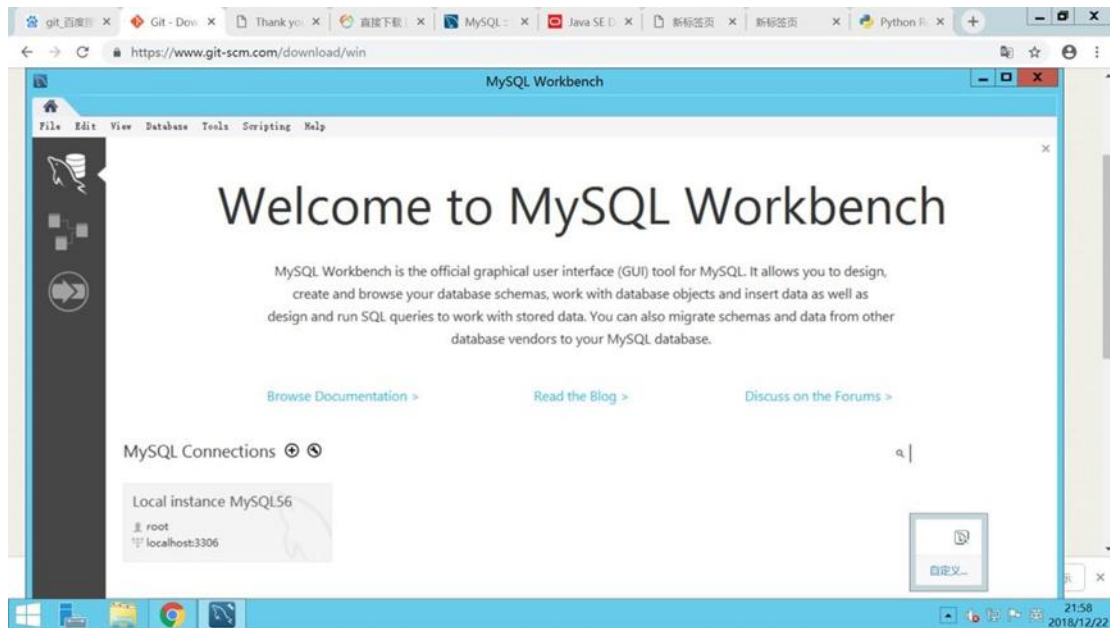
git_百度搜 × Git - Dow × Thank yo × 直接下载 × MySQL × Java SE × 新标签页 × 新标签页 × Python × +

https://www.git-scm.com/download/win

MySQL Workbench

File Edit View Database Tools Scripting Help

Welcome to MySQL Workbench

MySQL Workbench is the official graphical user interface (GUI) tool for MySQL. It allows you to design, create and browse your database schemas, work with database objects and insert data as well as design and run SQL queries to work with stored data. You can also migrate schemas and data from other database vendors to your MySQL database.

Browse Documentation >

Read the Blog >

Discuss on the Forums >

MySQL Connections

Local instance MySQL56
root
localhost:3306

自定义...

21:58
2018/12/22